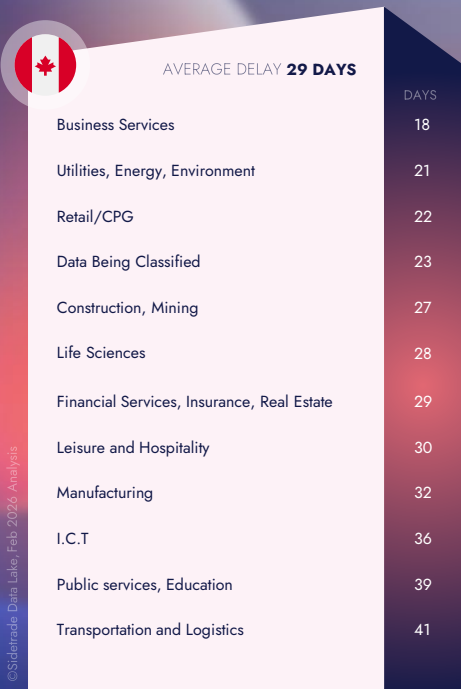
AVERAGE DELAY **29 DAYS**

| | DAYS |
|---|---|
| Business Services | 18 |
| Utilities, Energy, Environment | 21 |
| Retail/CPG | 22 |
| Data Being Classified | 23 |
| Construction, Mining | 27 |
| Life Sciences | 28 |
| Financial Services, Insurance, Real Estate | 29 |
| Leisure and Hospitality | 30 |
| Manufacturing | 32 |
| I.C.T | 36 |
| Public services, Education | 39 |
| Transportation and Logistics | 41 |

©Sidetrade Data Lake, Feb 2026 Analysis